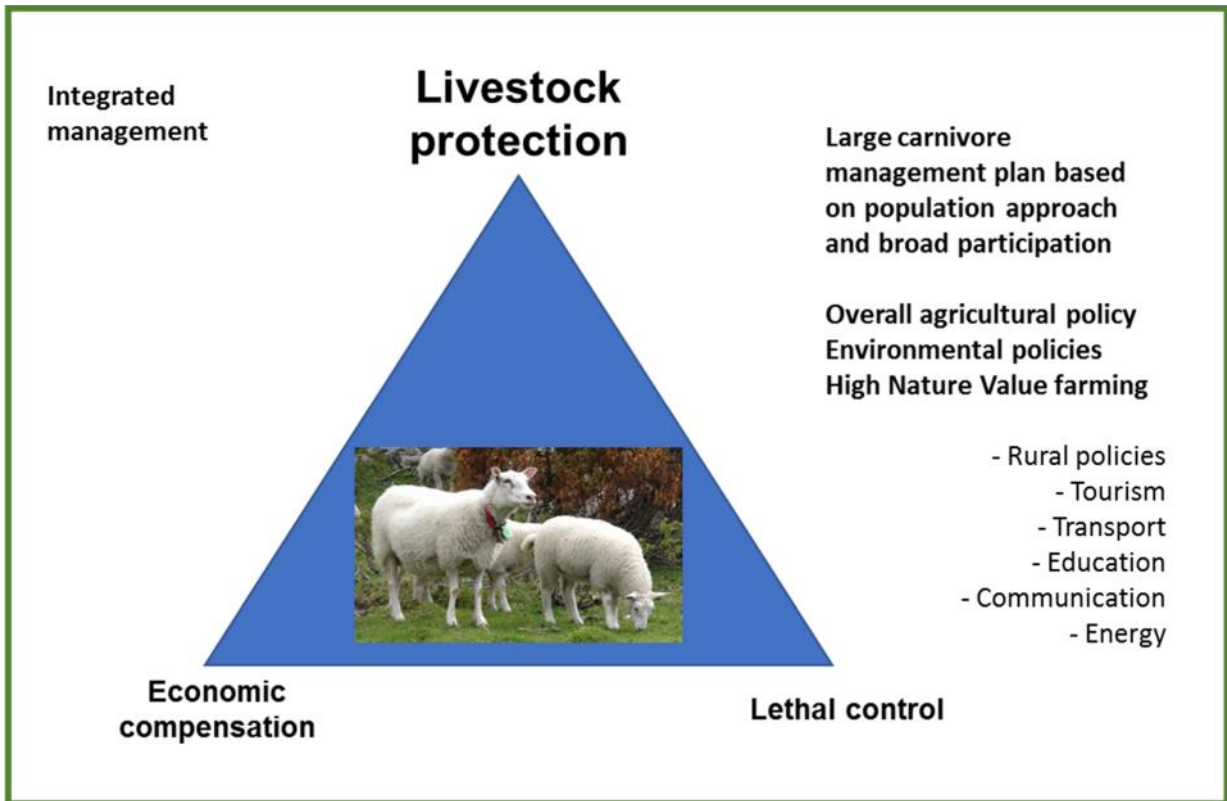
Integrated management

Livestock protection

Large carnivore management plan based on population approach and broad participation

Overall agricultural policy
Environmental policies
High Nature Value farming

- Rural policies
- Tourism
- Transport
- Education
- Communication
- Energy

Economic compensation

Lethal control